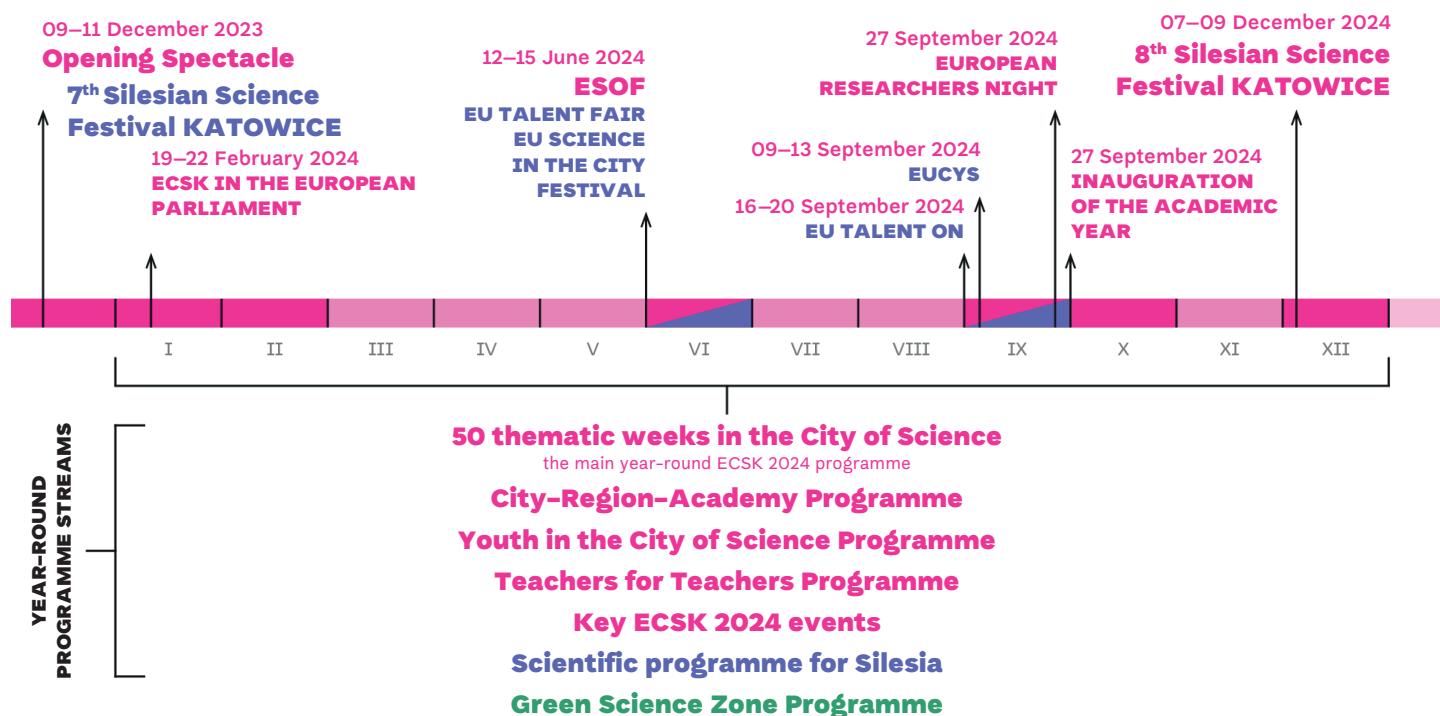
09–11 December 2023
Opening Spectacle
7th Silesian Science Festival KATOWICE

19–22 February 2024
ECSK IN THE EUROPEAN PARLIAMENT

12–15 June 2024
ESOF
EU TALENT FAIR
EU SCIENCE IN THE CITY FESTIVAL

27 September 2024
EUROPEAN RESEARCHERS NIGHT

09–13 September 2024
EUCYS

16–20 September 2024
EU TALENT ON

07–09 December 2024
8th Silesian Science Festival KATOWICE

27 September 2024
INAUGURATION OF THE ACADEMIC YEAR

I II III IV V VI VII VIII IX X XI XII

YEAR-ROUND PROGRAMME STREAMS

50 thematic weeks in the City of Science
the main year-round ECSK 2024 programme
City-Region-Academy Programme
Youth in the City of Science Programme
Teachers for Teachers Programme
Key ECSK 2024 events
Scientific programme for Silesia
Green Science Zone Programme